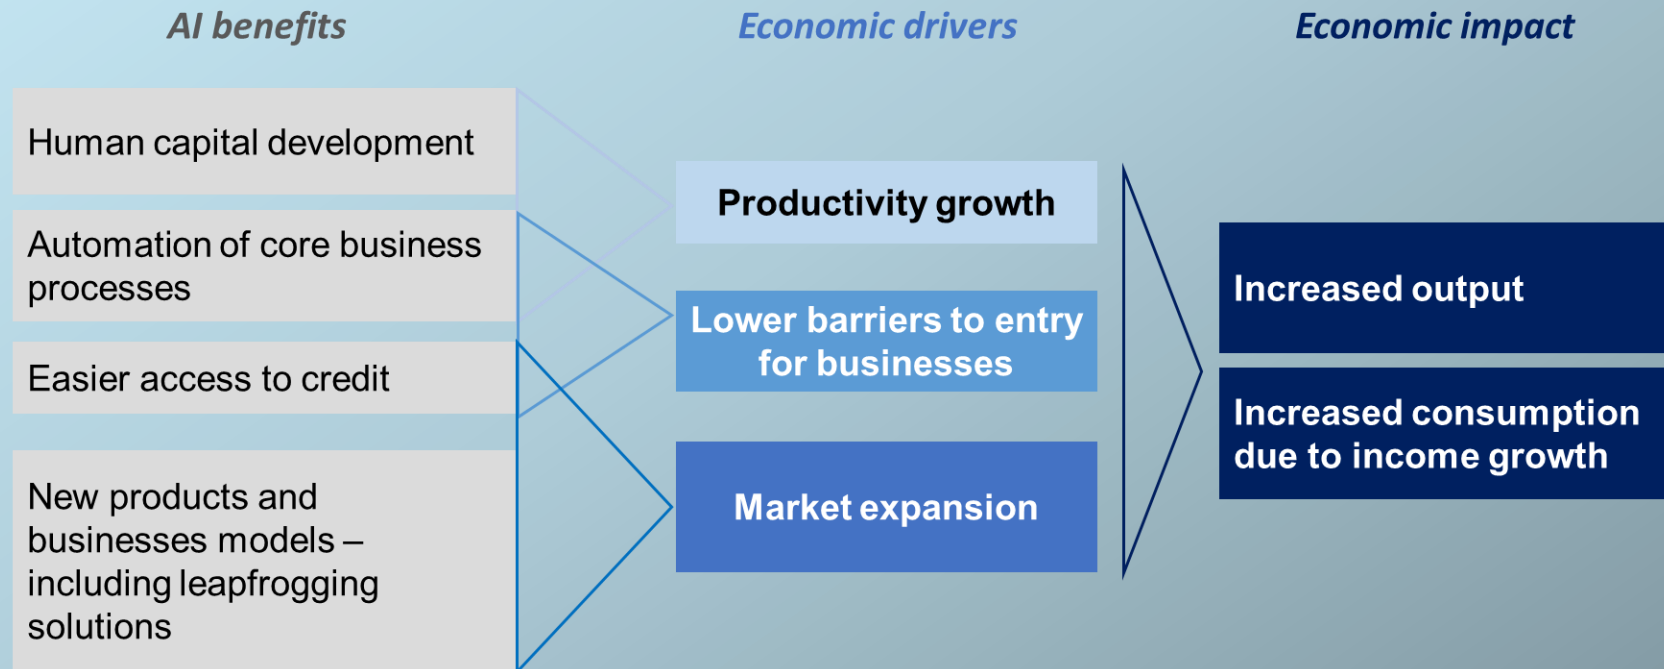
AI benefits

Economic drivers

Economic impact

Human capital development

Automation of core business processes

Easier access to credit

New products and businesses models – including leapfrogging solutions

Productivity growth

Lower barriers to entry for businesses

Market expansion

Increased output

Increased consumption due to income growth